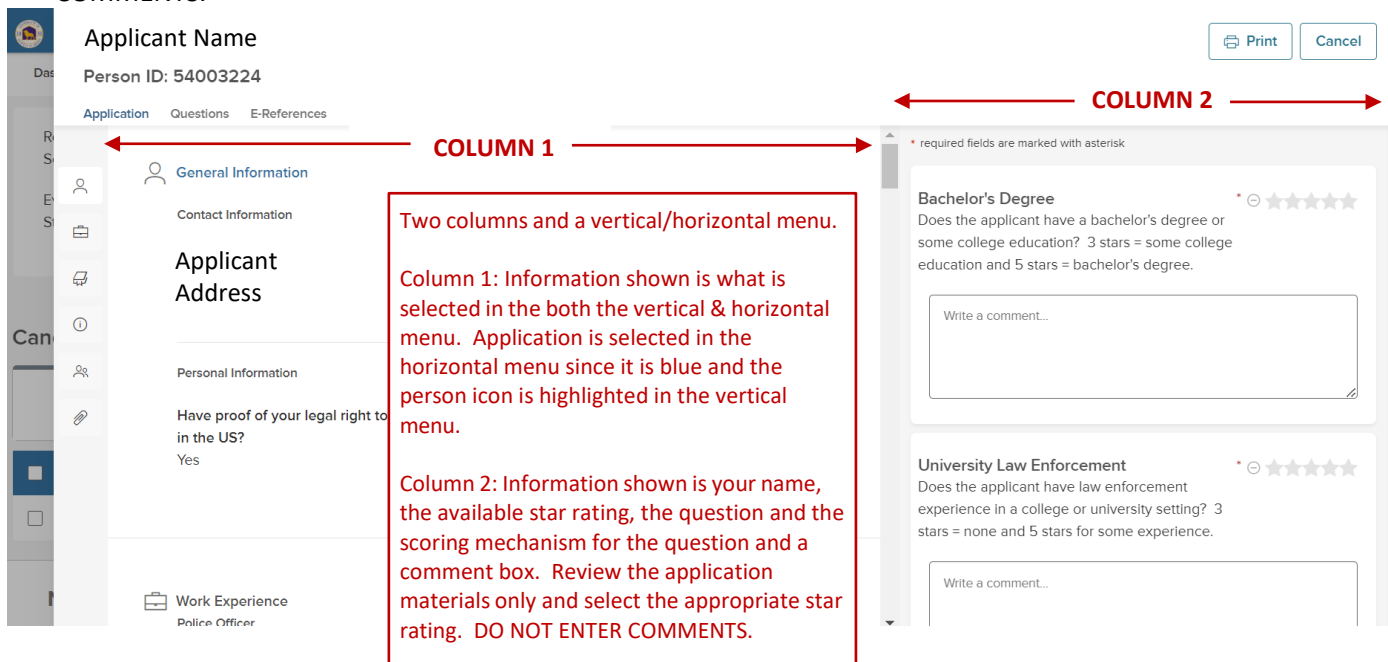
Applicant Name

Person ID: 54003224

Application Questions E-References

Print Cancel

COLUMN 2

COLUMN 1

General Information

Contact Information

Applicant Address

Personal Information

Have proof of your legal right to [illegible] in the US?
Yes

Work Experience
Police Officer

Two columns and a vertical/horizontal menu.

Column 1: Information shown is what is selected in the both the vertical & horizontal menu. Application is selected in the horizontal menu since it is blue and the person icon is highlighted in the vertical menu.

Column 2: Information shown is your name, the available star rating, the question and the scoring mechanism for the question and a comment box. Review the application materials only and select the appropriate star rating. DO NOT ENTER COMMENTS.

* required fields are marked with asterisk

Bachelor's Degree *
Does the applicant have a bachelor's degree or some college education? 3 stars = some college education and 5 stars = bachelor's degree.

Write a comment...

University Law Enforcement *
Does the applicant have law enforcement experience in a college or university setting? 3 stars = none and 5 stars for some experience.

Write a comment...